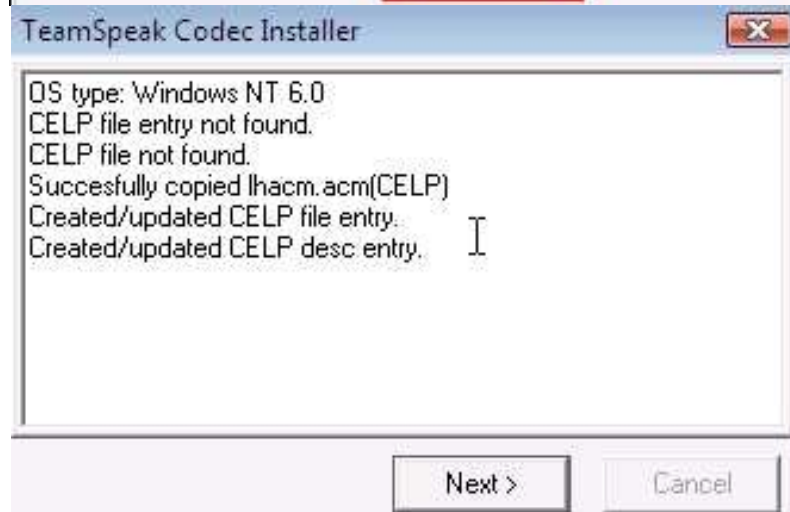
TeamSpeak Codec Installer

OS type: Windows NT 6.0
CELP file entry not found.
CELP file not found.
Succesfully copied lhacm.acm(CELP)
Created/updated CELP file entry.
Created/updated CELP desc entry.

Next >
Cancel